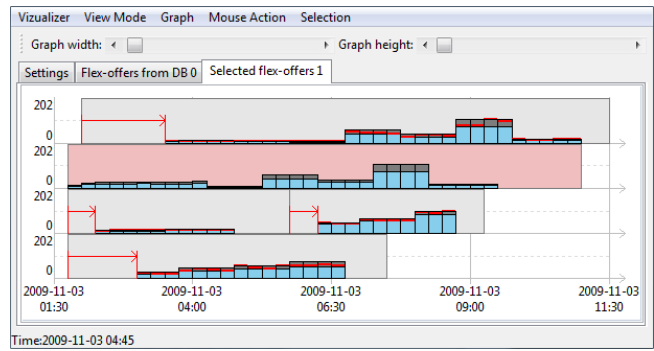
Vizualizer View Mode Graph Mouse Action Selection

Graph width:

Graph height:

Settings | Flex-offers from DB 0 | Selected flex-offers 1

202

0

202

0

202

0

202

0

2009-11-03 01:30

2009-11-03 04:00

2009-11-03 06:30

2009-11-03 09:00

2009-11-03 11:30

Time:2009-11-03 04:45